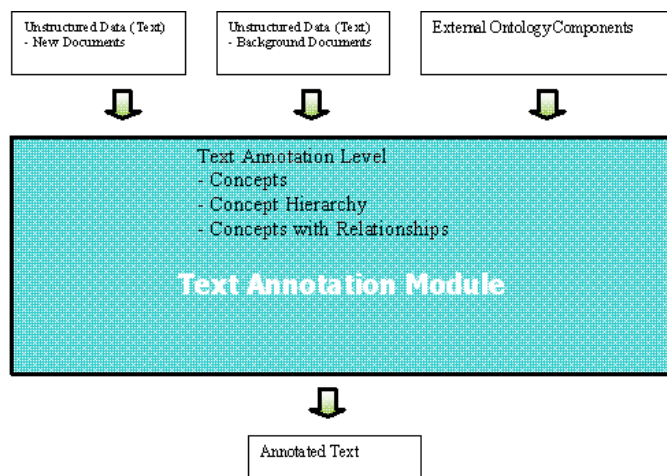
Unstructured Data (Text)
- New Documents

Unstructured Data (Text)
- Background Documents

External Ontology Components

Text Annotation Level
- Concepts
- Concept Hierarchy
- Concepts with Relationships

Text Annotation Module

Annotated Text